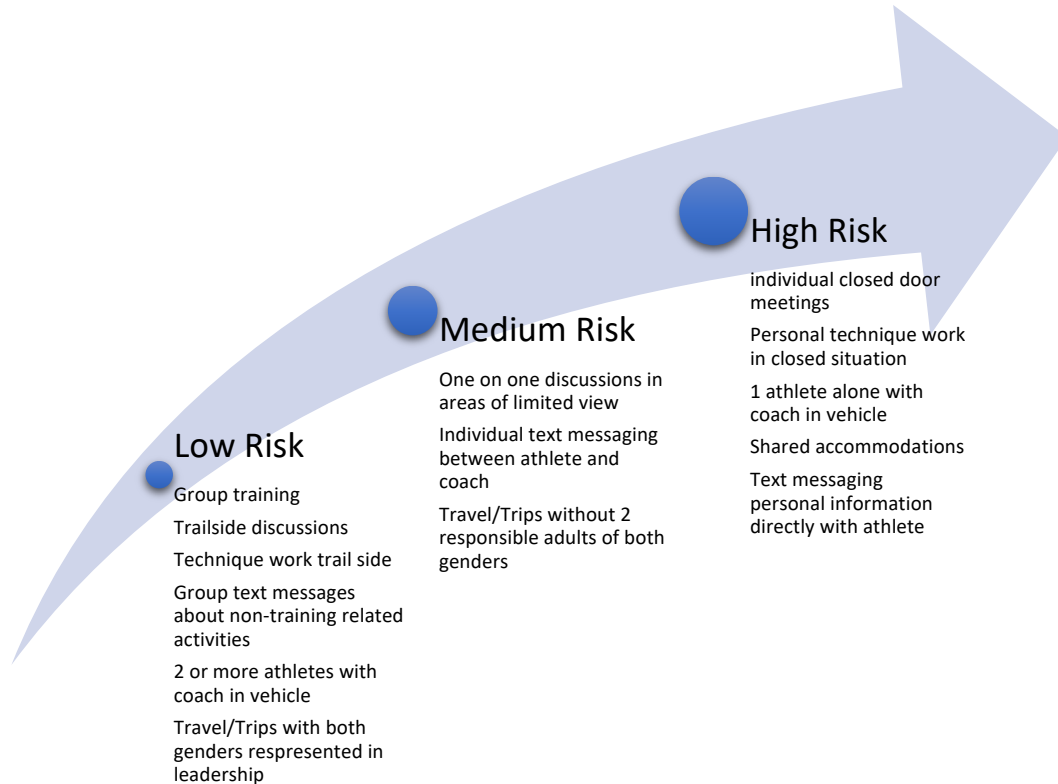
Low Risk

Group training

Trailside discussions

Technique work trail side

Group text messages about non-training related activities

2 or more athletes with coach in vehicle

Travel/Trips with both genders respresented in leadership

Medium Risk

One on one discussions in areas of limited view

Individual text messaging between athlete and coach

Travel/Trips without 2 responsible adults of both genders

High Risk

individual closed door meetings

Personal technique work in closed situation

1 athlete alone with coach in vehicle

Shared accommodations

Text messaging personal information directly with athlete